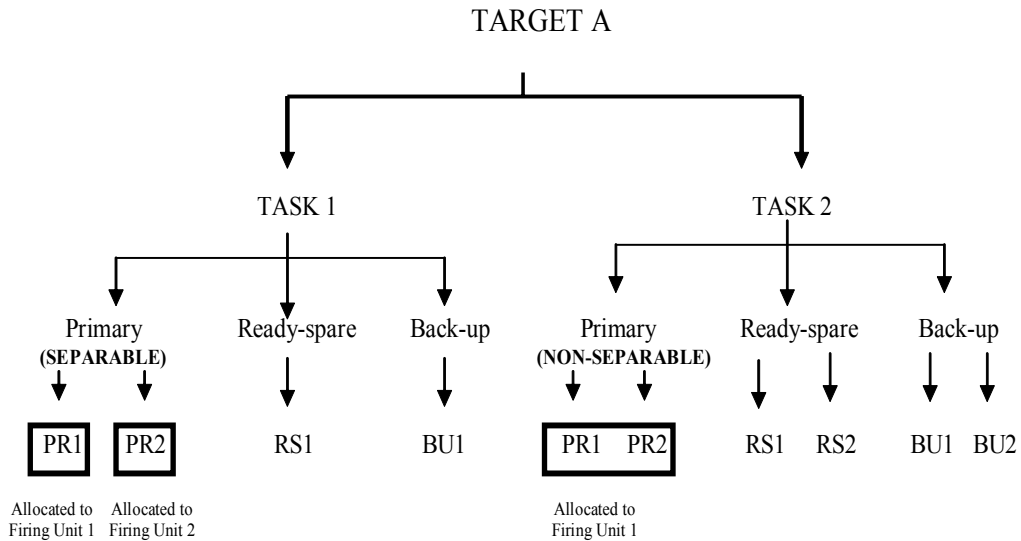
TARGET A

TASK 1

TASK 2

Primary
(SEPARABLE)

Ready-spare

Back-up

Primary
(NON-SEPARABLE)

Ready-spare

Back-up

PR1

PR2

RS1

BU1

PR1 PR2

RS1

RS2

BU1

BU2

Allocated to Firing Unit 1

Allocated to Firing Unit 2

Allocated to Firing Unit 1